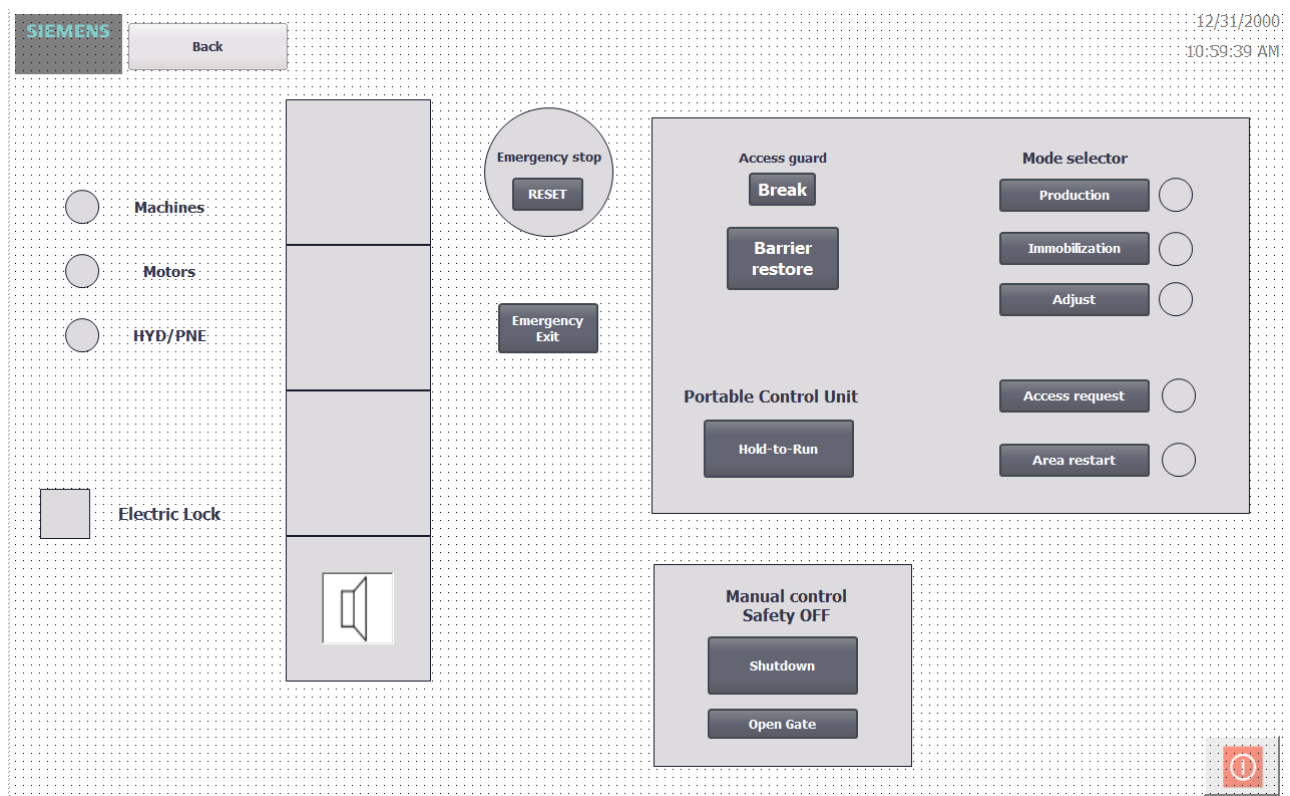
SIEMENS

Back

12/31/2000
10:59:39 AM

Machines

Motors

HYD/PNE

Electric Lock

Emergency stop
RESET

Emergency Exit

Access guard
Break

Barrier restore

Mode selector
Production
Immobilization
Adjust

Portable Control Unit
Hold-to-Run

Access request
Area restart

Manual control
Safety OFF
Shutdown
Open Gate